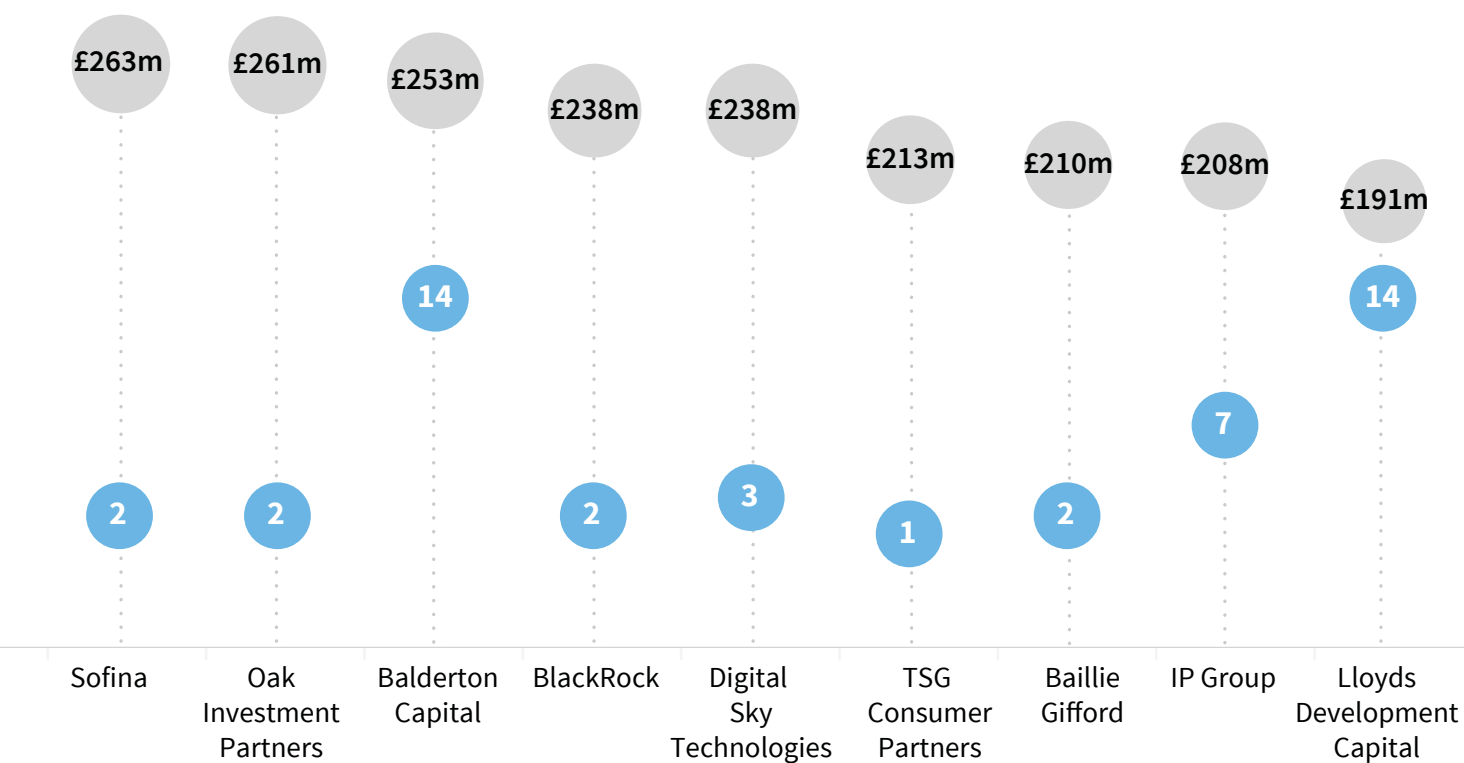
| £263m | £261m | £253m | £238m | £238m | £213m | £210m | £208m | £191m |
|---|---|---|---|---|---|---|---|---|
| 2 | 2 | 14 | 2 | 3 | 1 | 2 | 7 | 14 |
| Sofina | Oak Investment Partners | Balderton Capital | BlackRock | Digital Sky Technologies | TSG Consumer Partners | Baillie Gifford | IP Group | Lloyds Development Capital |